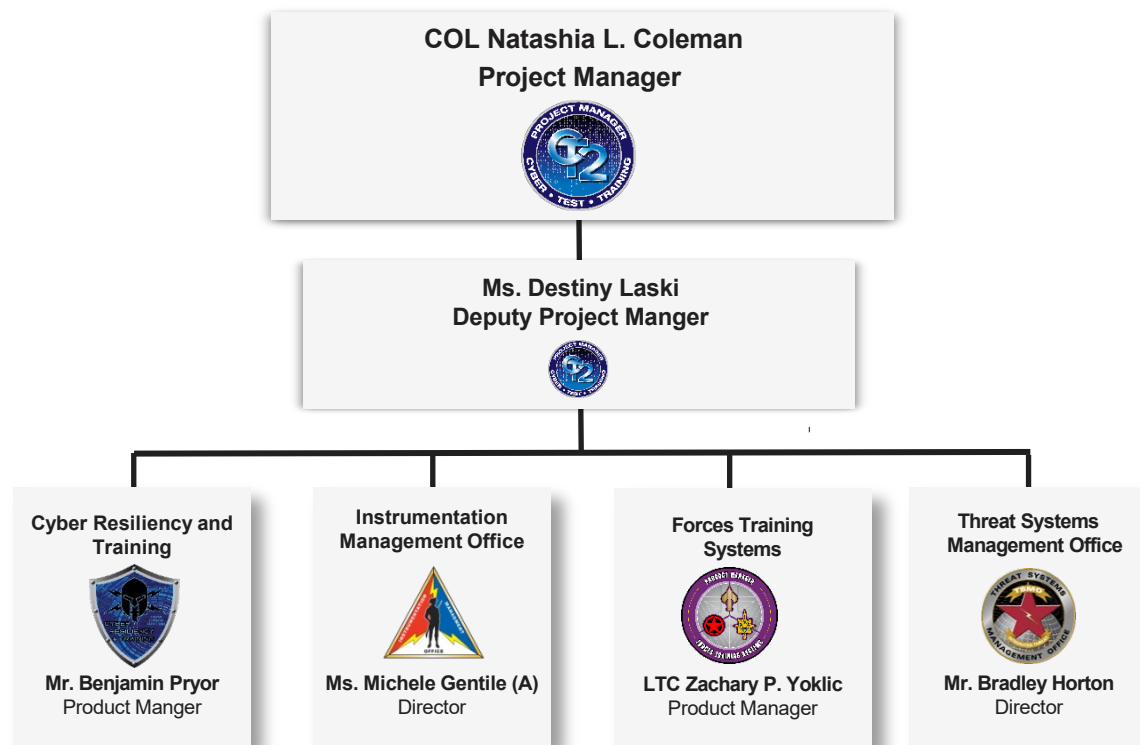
COL Natashia L. Coleman
Project Manager

PROJECT MANAGER
CT2
CYBER • TEST • TRAINING

Ms. Destiny Laski
Deputy Project Manger

Cyber Resiliency and Training

Mr. Benjamin Pryor
Product Manger

Instrumentation Management Office

OFFICE

Ms. Michele Gentile (A)
Director

Forces Training Systems

PRODUCT MANAGER

LTC Zachary P. Yoklic
Product Manager

Threat Systems Management Office

THREAT SYSTEMS
TSMO
MANAGEMENT OFFICE

Mr. Bradley Horton
Director